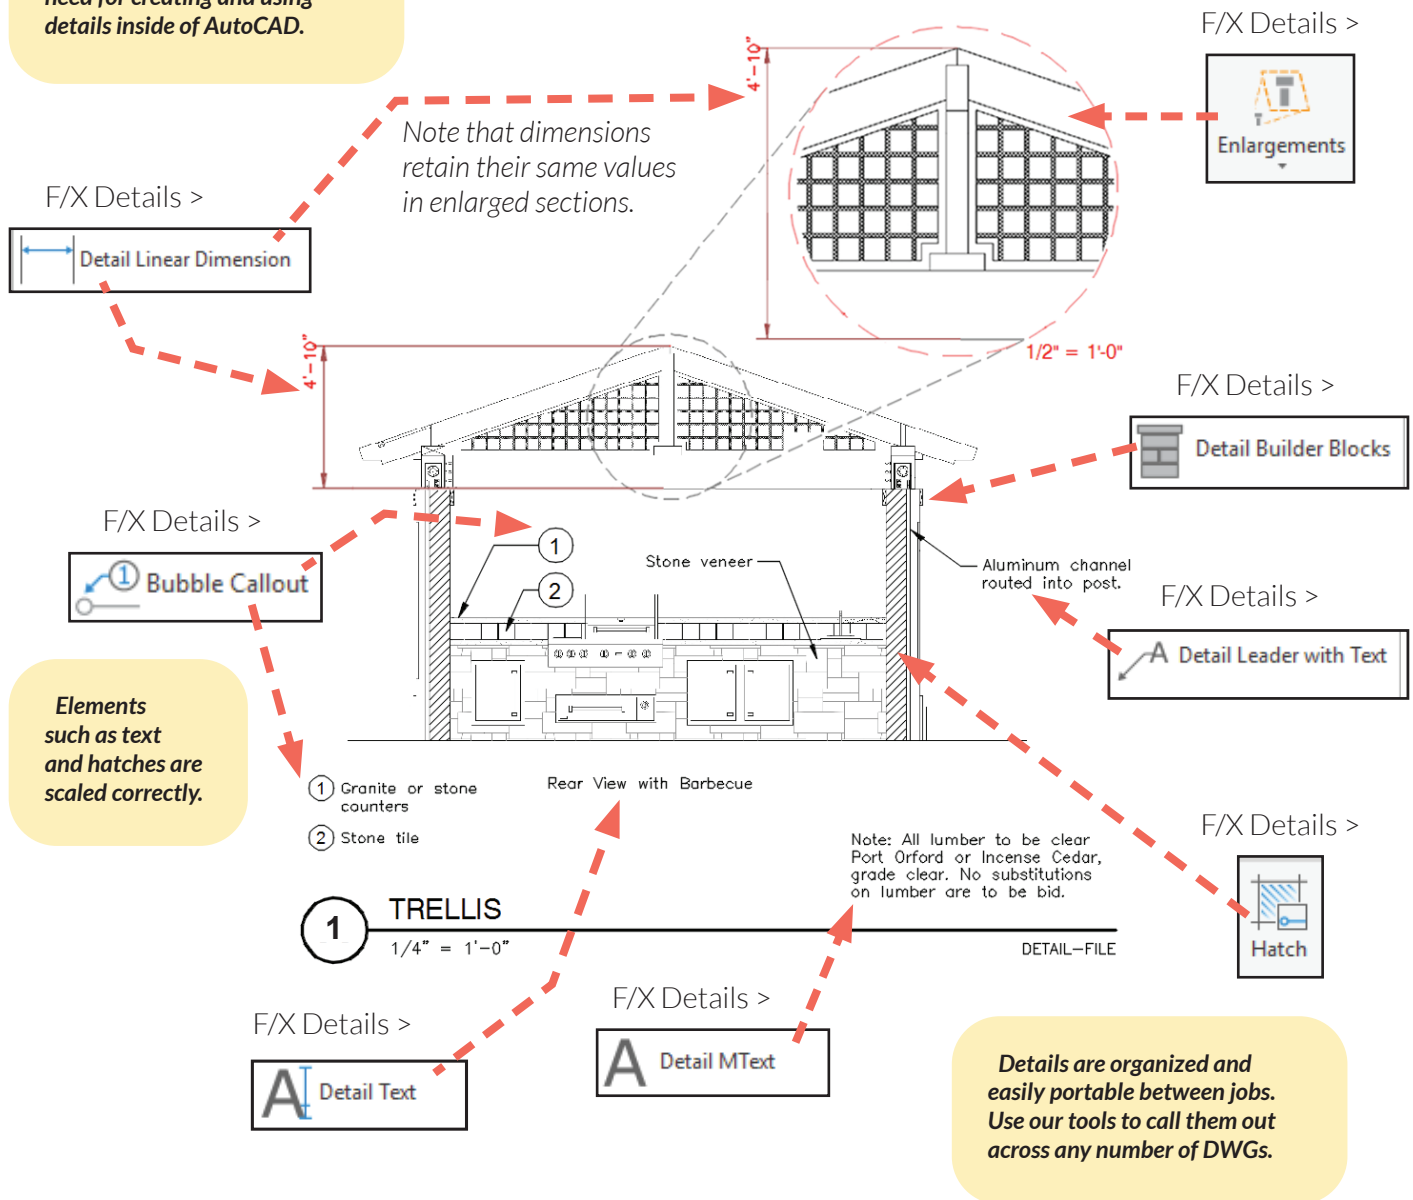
need for creating and using details inside of AutoCAD.

F/X Details >

Enlargements

4'-10"

Note that dimensions retain their same values in enlarged sections.

F/X Details >

Detail Linear Dimension

4'-10"

1/2" = 1'-0"

F/X Details >

Detail Builder Blocks

F/X Details >

Bubble Callout

1

2

Stone veneer

Aluminum channel routed into post.

F/X Details >

Detail Leader with Text

Elements such as text and hatches are scaled correctly.

1 Granite or stone counters

2 Stone tile

Rear View with Barbecue

F/X Details >

Hatch

Note: All lumber to be clear Port Orford or Incense Cedar, grade clear. No substitutions on lumber are to be bid.

1 TRELLIS

1/4" = 1'-0"

DETAIL-FILE

F/X Details >

Detail MText

F/X Details >

Detail Text

Details are organized and easily portable between jobs. Use our tools to call them out across any number of DWGs.